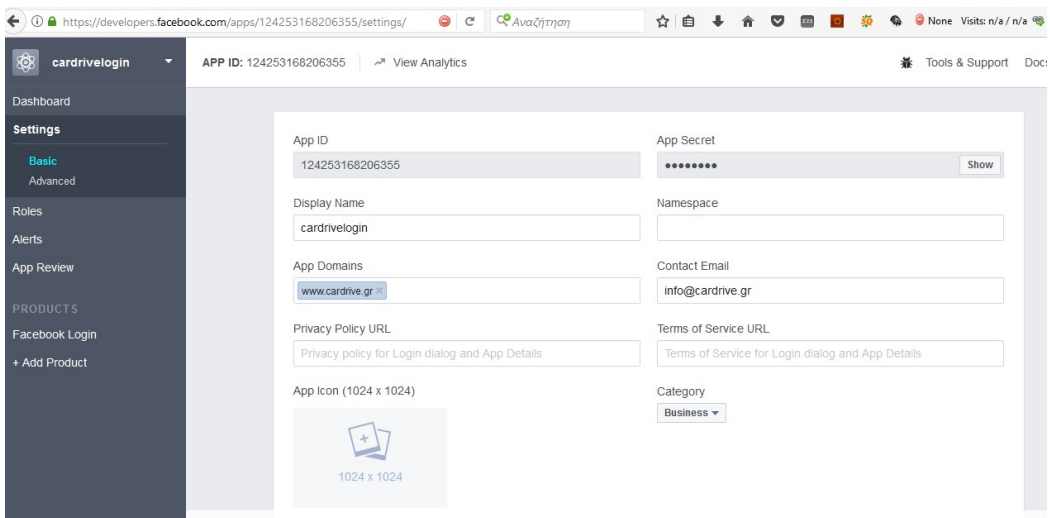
https://developers.facebook.com/apps/124253168206355/settings/

Αναζήτηση

None Visits: n/a / n/a

cardrivelogin

APP ID: 124253168206355

View Analytics

Tools & Support Docs

Dashboard

Settings

Basic

Advanced

Roles

Alerts

App Review

PRODUCTS

Facebook Login

+ Add Product

App ID

124253168206355

App Secret

••••••••

Show

Display Name

cardrivelogin

Namespace

App Domains

www.cardrive.gr ×

Contact Email

info@cardrive.gr

Privacy Policy URL

Privacy policy for Login dialog and App Details

Terms of Service URL

Terms of Service for Login dialog and App Details

App Icon (1024 x 1024)

1024 x 1024

Category

Business